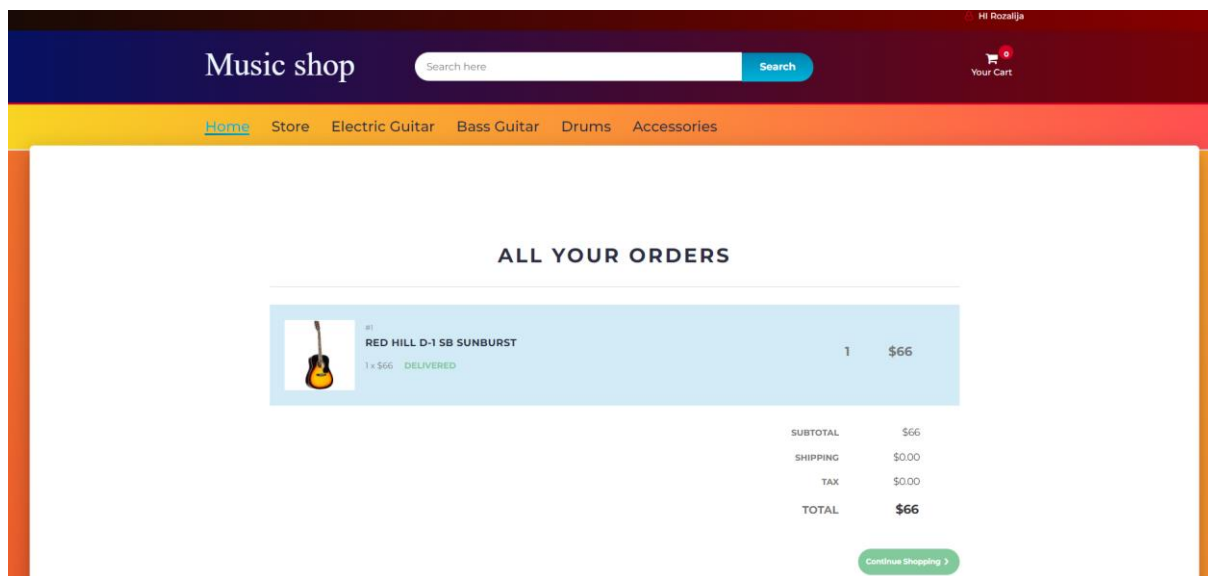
HI Rozalija

Music shop

Search here

Search

0

Your Cart

Home Store Electric Guitar Bass Guitar Drums Accessories

ALL YOUR ORDERS

#1

RED HILL D-1 SB SUNBURST

1 x $66 DELIVERED

1 $66

| SUBTOTAL | $66 |
|---|---|
| SHIPPING | $0.00 |
| TAX | $0.00 |
| TOTAL | $66 |

Continue Shopping >